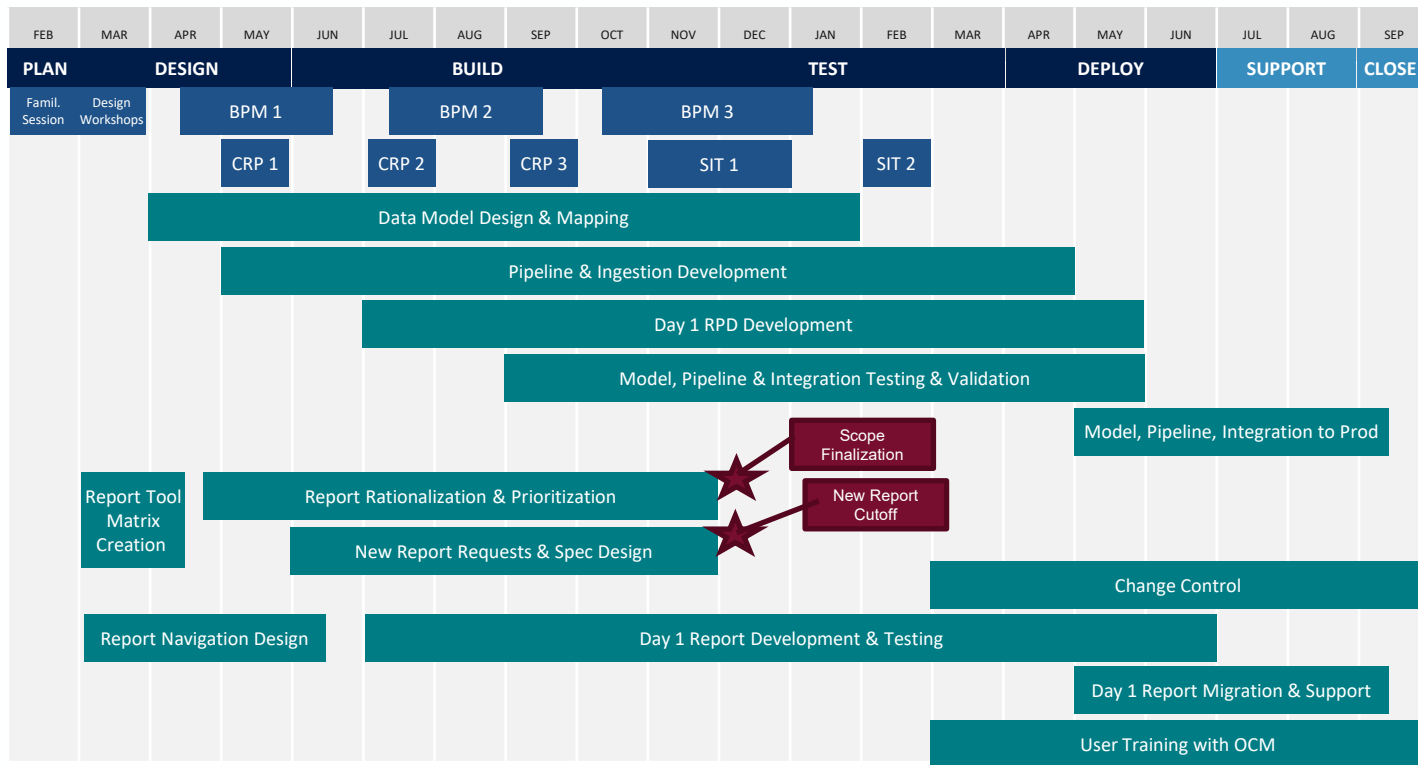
FEB MAR APR MAY JUN JUL AUG SEP OCT NOV DEC JAN FEB MAR APR MAY JUN JUL AUG SEP

PLAN DESIGN BUILD TEST DEPLOY SUPPORT CLOSE

Famil. Session

Design Workshops

BPM 1

BPM 2

BPM 3

CRP 1

CRP 2

CRP 3

SIT 1

SIT 2

Data Model Design & Mapping

Pipeline & Ingestion Development

Day 1 RPD Development

Model, Pipeline & Integration Testing & Validation

Model, Pipeline, Integration to Prod

Scope Finalization

Report Tool Matrix Creation

Report Rationalization & Prioritization

New Report Cutoff

New Report Requests & Spec Design

Change Control

Report Navigation Design

Day 1 Report Development & Testing

Day 1 Report Migration & Support

User Training with OCM